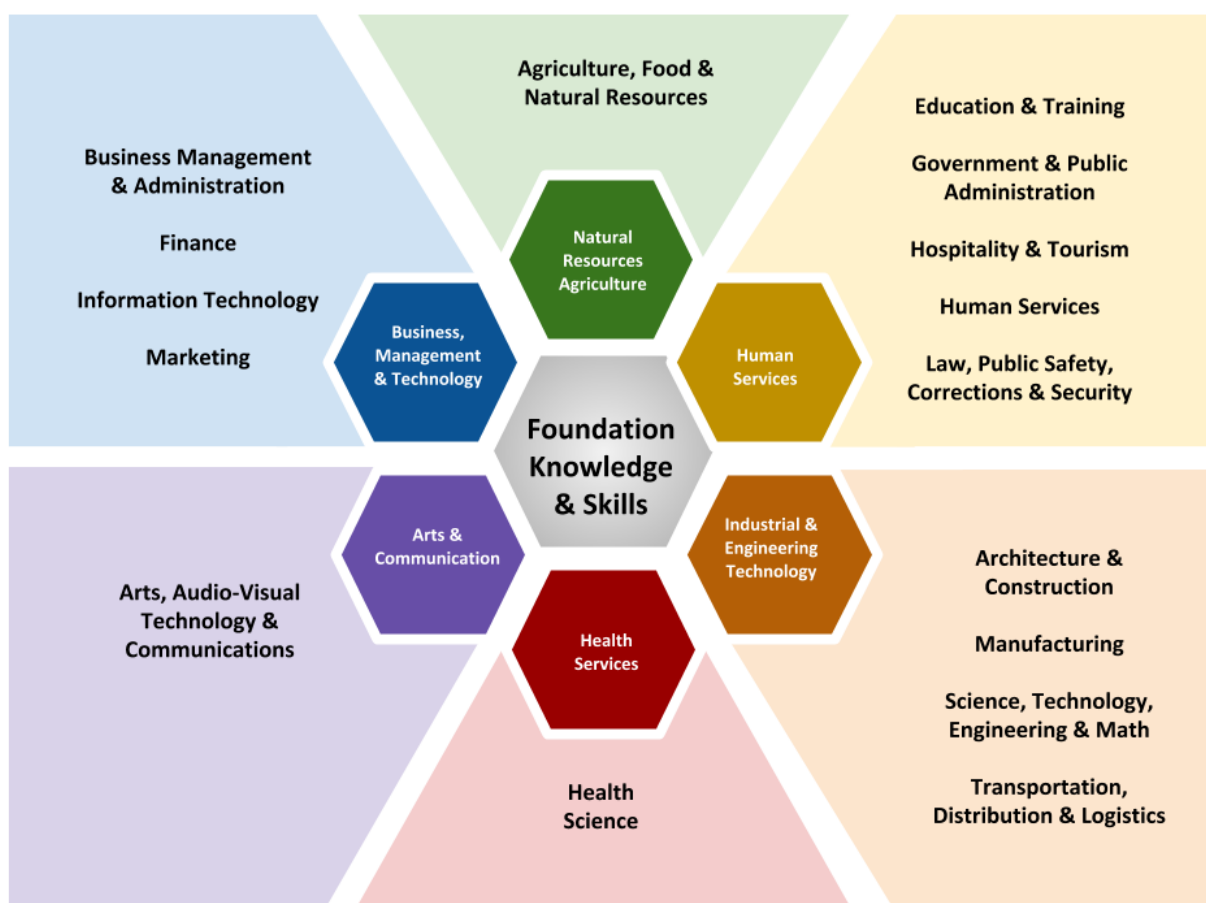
Agriculture, Food & Natural Resources

Business Management & Administration

Finance

Information Technology

Marketing

Education & Training

Government & Public Administration

Hospitality & Tourism

Human Services

Law, Public Safety, Corrections & Security

Natural Resources Agriculture

Business, Management & Technology

Human Services

Foundation Knowledge & Skills

Arts & Communication

Industrial & Engineering Technology

Health Services

Arts, Audio-Visual Technology & Communications

Architecture & Construction

Manufacturing

Science, Technology, Engineering & Math

Transportation, Distribution & Logistics

Health Science